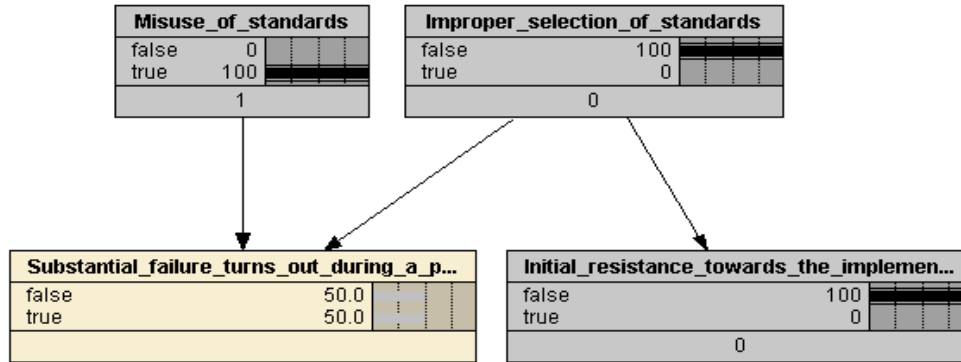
Misuse_of_standards

| | |
|---|---|
| false | 0 |
| true | 100 |

1

Improper_selection_of_standards

| | |
|---|---|
| false | 100 |
| true | 0 |

0

Substantial_failure_turns_out_during_a_p...

| | |
|---|---|
| false | 50.0 |
| true | 50.0 |

Initial_resistance_towards_the_implemen...

| | |
|---|---|
| false | 100 |
| true | 0 |

0